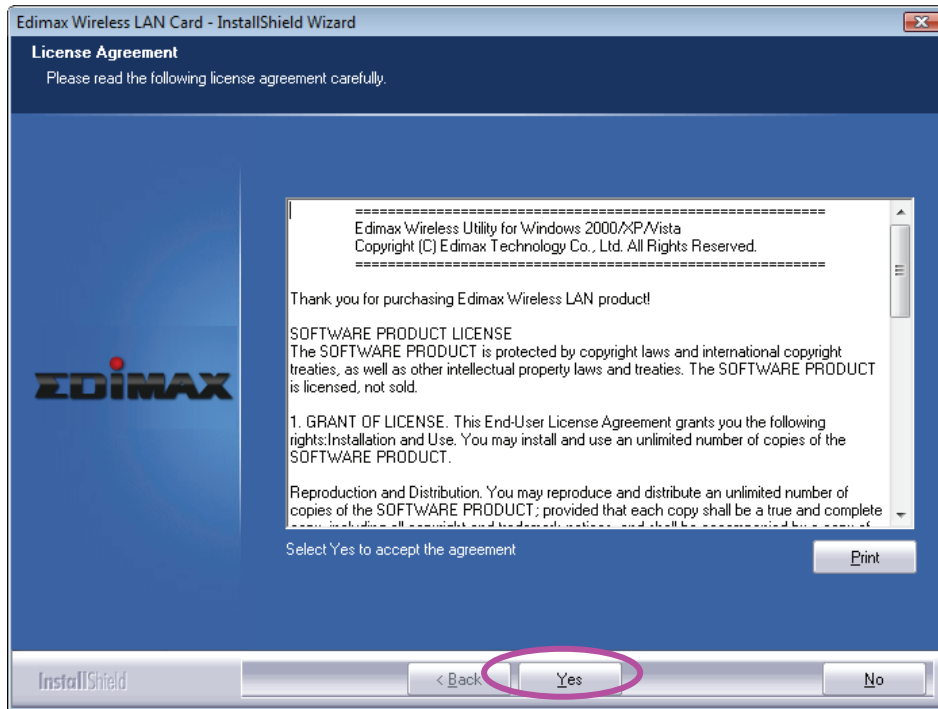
Edimax Wireless LAN Card - InstallShield Wizard

License Agreement
Please read the following license agreement carefully.

EDIMAX

=========================================================
Edimax Wireless Utility for Windows 2000/XP/Vista
Copyright (C) Edimax Technology Co., Ltd. All Rights Reserved.
=========================================================

Thank you for purchasing Edimax Wireless LAN product!

SOFTWARE PRODUCT LICENSE
The SOFTWARE PRODUCT is protected by copyright laws and international copyright treaties, as well as other intellectual property laws and treaties. The SOFTWARE PRODUCT is licensed, not sold.

1. GRANT OF LICENSE. This End-User License Agreement grants you the following rights:Installation and Use. You may install and use an unlimited number of copies of the SOFTWARE PRODUCT.

Reproduction and Distribution. You may reproduce and distribute an unlimited number of copies of the SOFTWARE PRODUCT; provided that each copy shall be a true and complete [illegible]

Select Yes to accept the agreement

Print

InstallShield

< Back

Yes

No